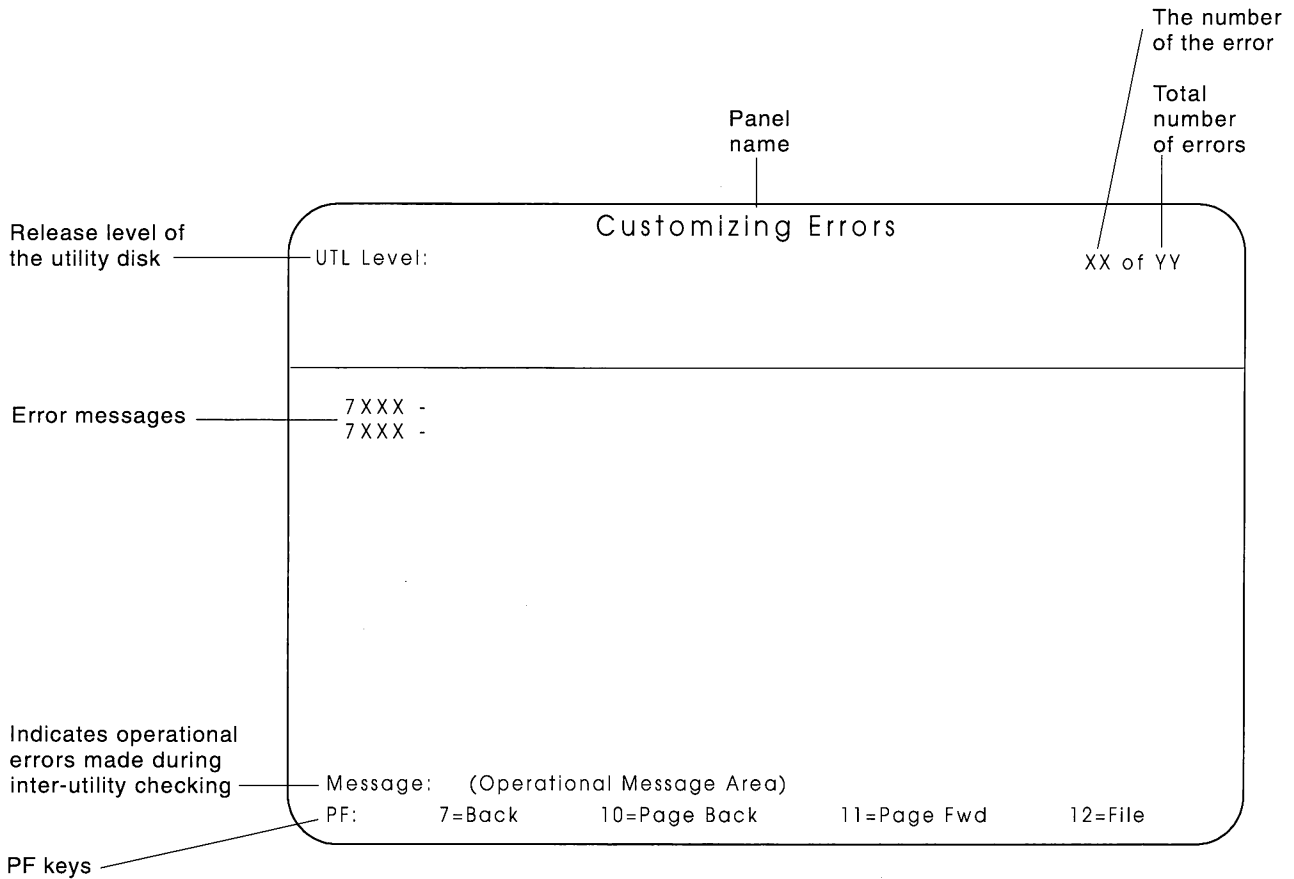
The number of the error

Total number of errors

Panel name

Customizing Errors

Release level of the utility disk

UTL Level:

XX of YY

Error messages

7XXX -
7XXX -

Indicates operational errors made during inter-utility checking

Message: (Operational Message Area)

PF: 7=Back 10=Page Back 11=Page Fwd 12=File

PF keys